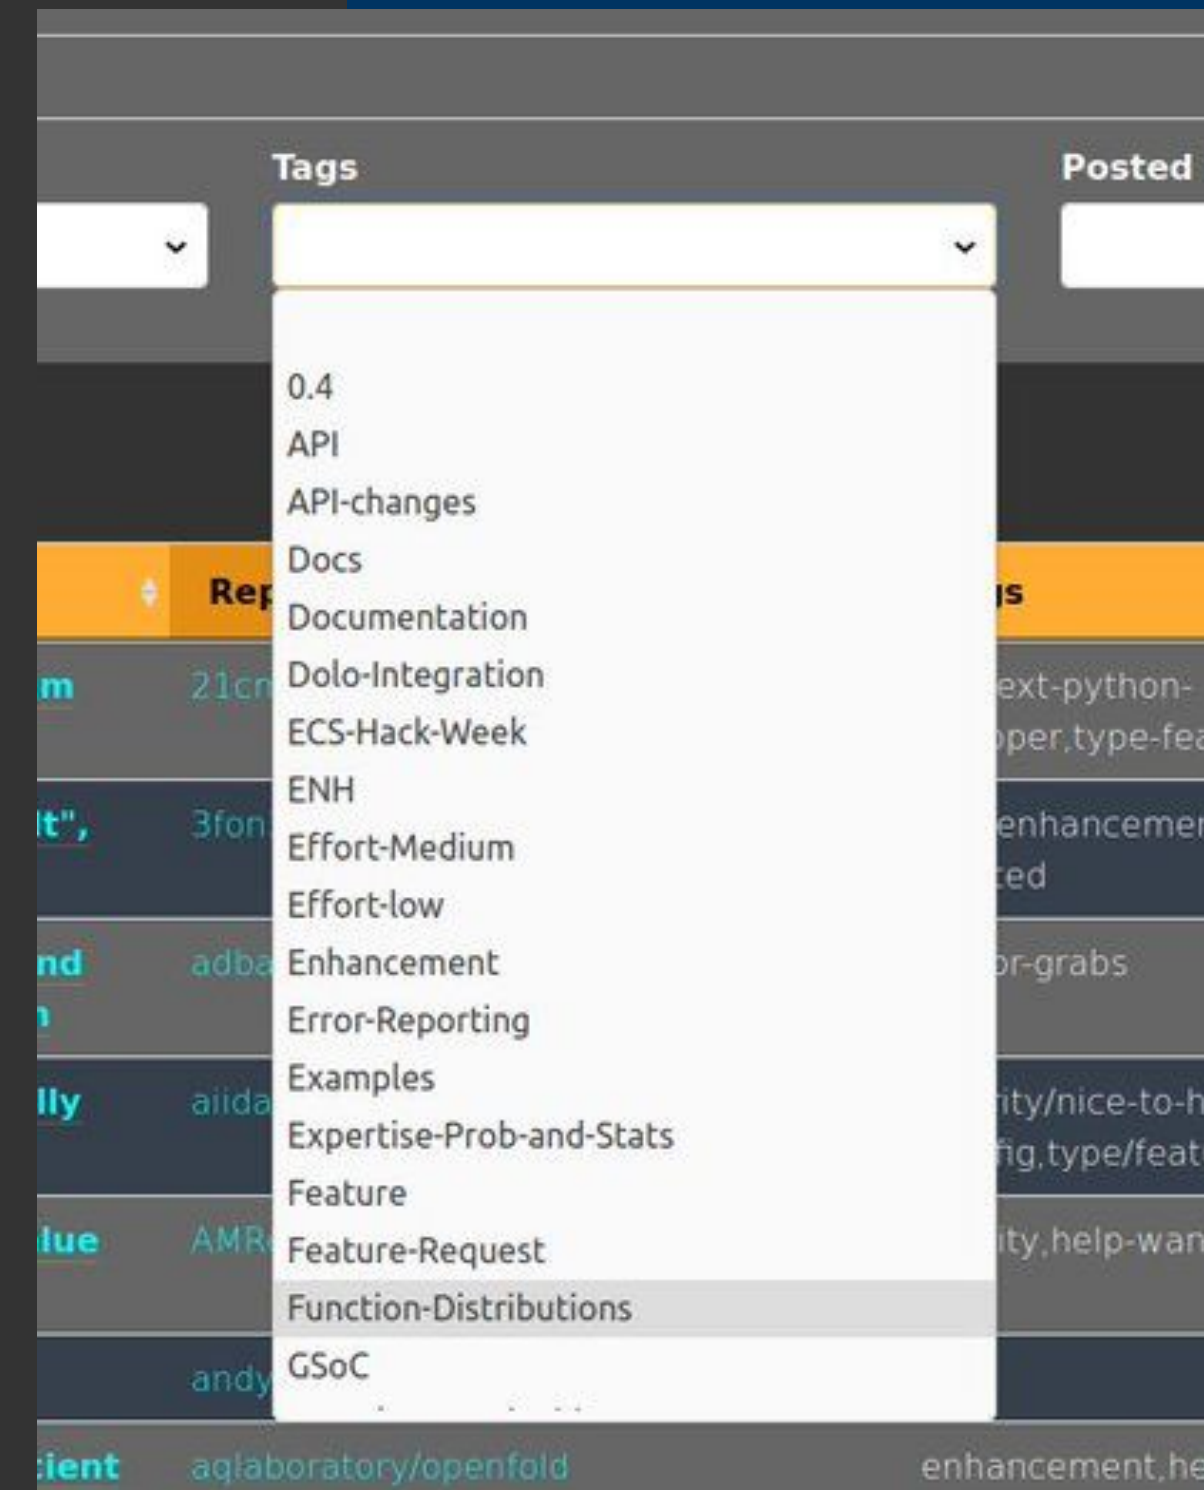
Tags

Posted

0.4
API
API-changes
Docs
Documentation
Dolo-Integration
ECS-Hack-Week
ENH
Effort-Medium
Effort-low
Enhancement
Error-Reporting
Examples
Expertise-Prob-and-Stats
Feature
Feature-Request
Function-Distributions
GSoC

Rep

m 21cn ext-python- per,type-fea
lt", 3fon enhancemen ted
nd adba r-grabs
lly aiida ity/nice-to-h fig,type/feat
lue AMR ity,help-wan
andy
ient aqlaboratory/openfold enhancement,he